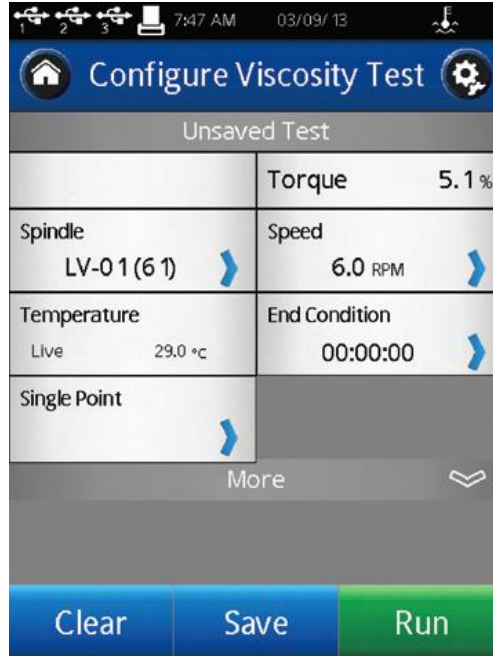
1 2 3 7:47 AM 03/09/13

Configure Viscosity Test

Unsaved Test

| | Torque 5.1 % |
|---|---|
| Spindle LV-01 (61) | Speed 6.0 RPM |
| Temperature Live 29.0 °C | End Condition 00:00:00 |
| Single Point | |

More

Clear Save Run